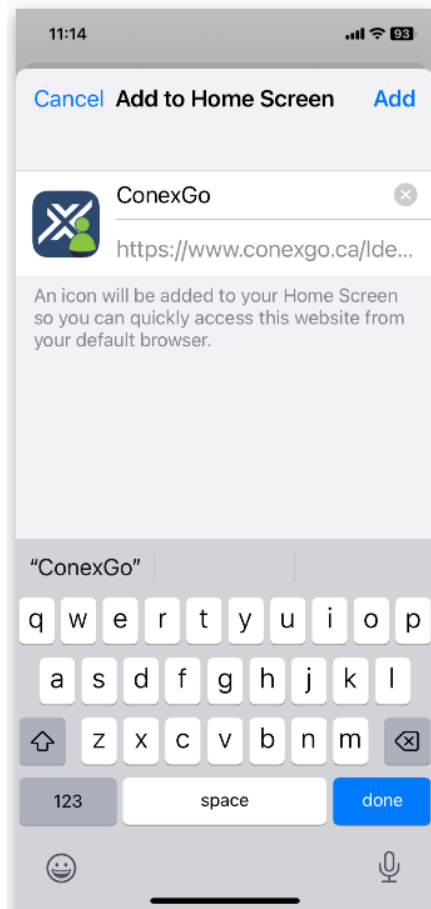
11:14

93

Cancel Add to Home Screen Add

ConexGo

https://www.conexgo.ca/Ide...

An icon will be added to your Home Screen so you can quickly access this website from your default browser.

"ConexGo"

q w e r t y u i o p
a s d f g h j k l
z x c v b n m
123 space done